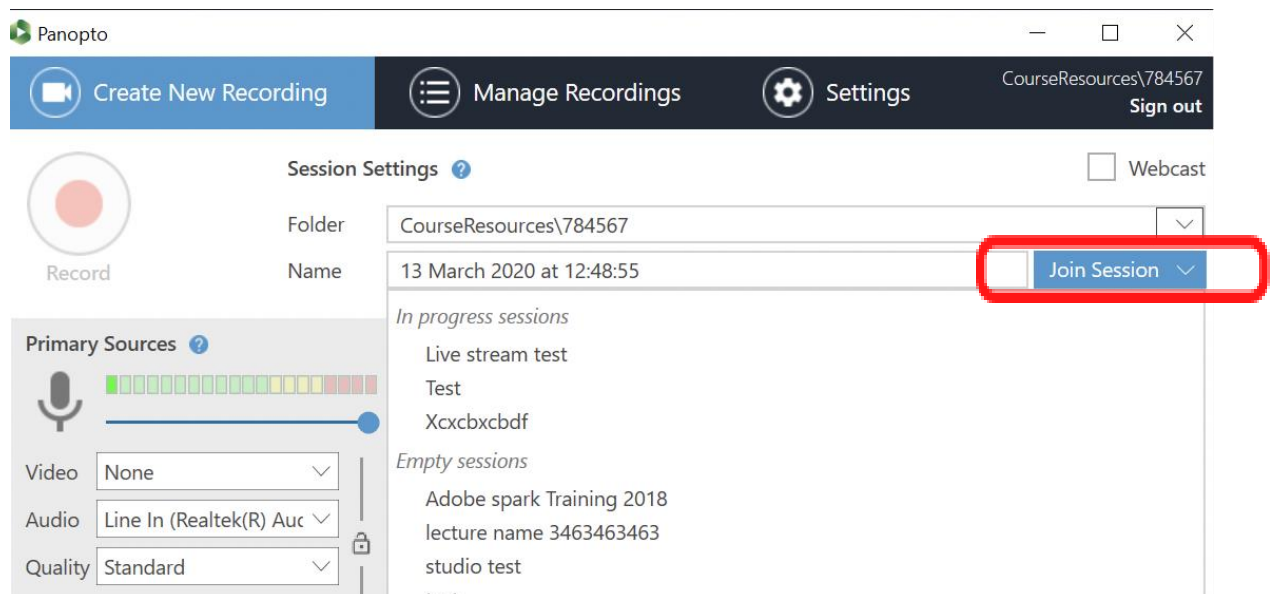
Panopto

Create New Recording

Manage Recordings

Settings

CourseResources\784567
Sign out

Record

Session Settings

Webcast

Folder
CourseResources\784567

Name
13 March 2020 at 12:48:55

Join Session

In progress sessions
Live stream test
Test
Xcxcbxcbdf
Empty sessions
Adobe spark Training 2018
lecture name 3463463463
studio test

Primary Sources

Video None
Audio Line In (Realtek(R) Auc
Quality Standard